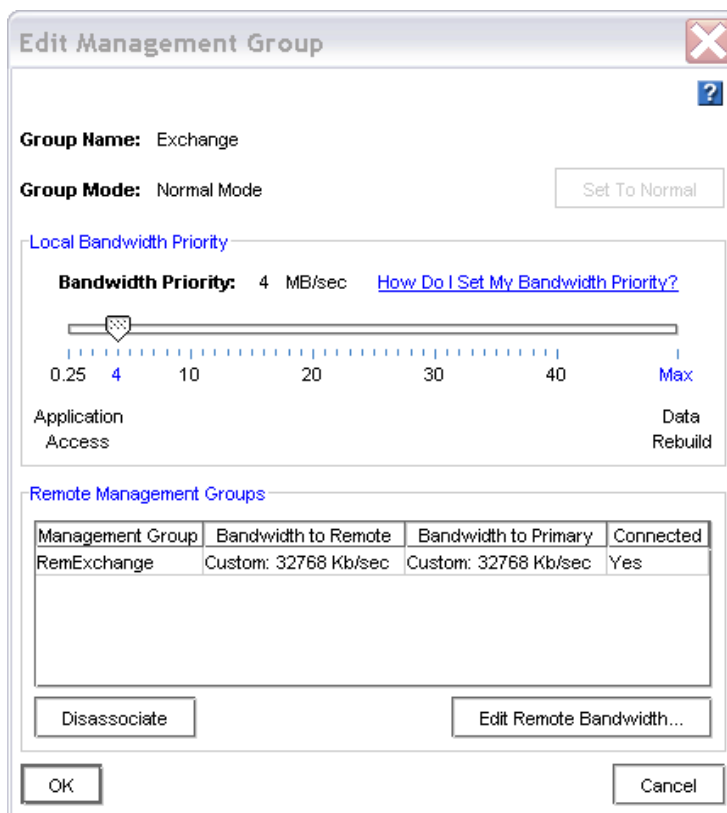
Edit Management Group

?

Group Name: Exchange

Group Mode: Normal Mode

Set To Normal

Local Bandwidth Priority

Bandwidth Priority: 4 MB/sec

How Do I Set My Bandwidth Priority?

0.25 4 10 20 30 40 Max

Application Access

Data Rebuild

Remote Management Groups

| Management Group | Bandwidth to Remote | Bandwidth to Primary | Connected |
|---|---|---|---|
| RemExchange | Custom: 32768 Kb/sec | Custom: 32768 Kb/sec | Yes |

Disassociate

Edit Remote Bandwidth...

OK

Cancel